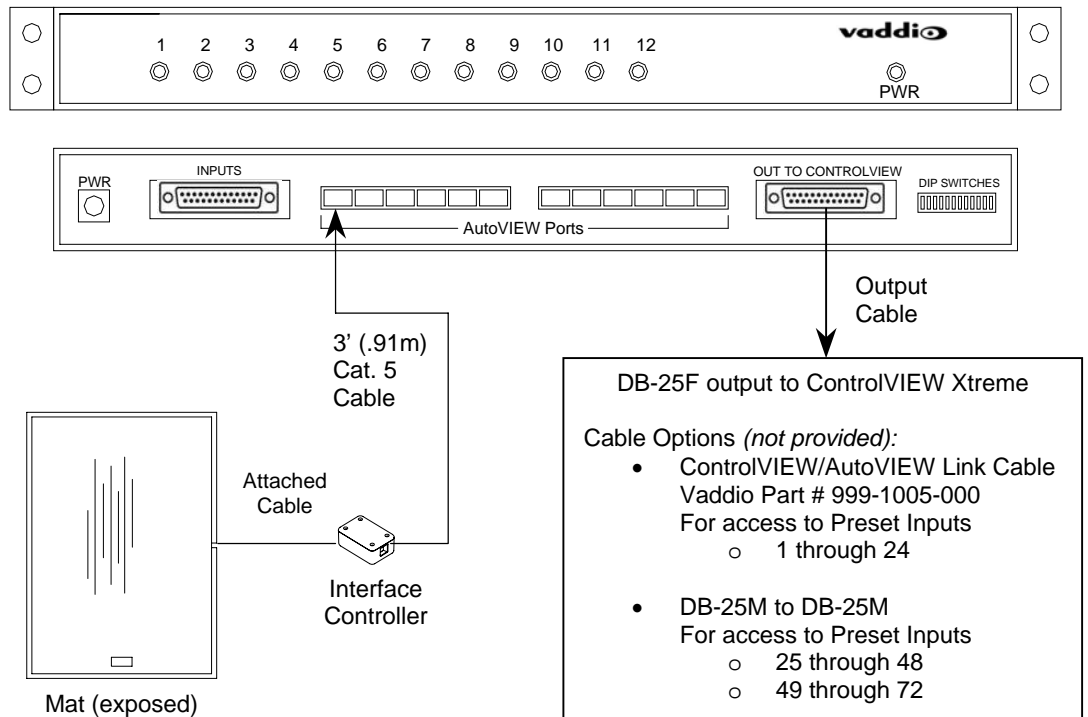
1 2 3 4 5 6 7 8 9 10 11 12

vaddio

PWR

PWR

INPUTS

OUT TO CONTROLVIEW

DIP SWITCHES

AutoVIEW Ports

Output Cable

3' (.91m) Cat. 5 Cable

DB-25F output to ControlVIEW Xtreme

Cable Options *(not provided):*
- ControlVIEW/AutoVIEW Link Cable
  Vaddio Part # 999-1005-000
  For access to Preset Inputs
  - o 1 through 24
- DB-25M to DB-25M
  For access to Preset Inputs
  - o 25 through 48
  - o 49 through 72

Attached Cable

Interface Controller

Mat (exposed)